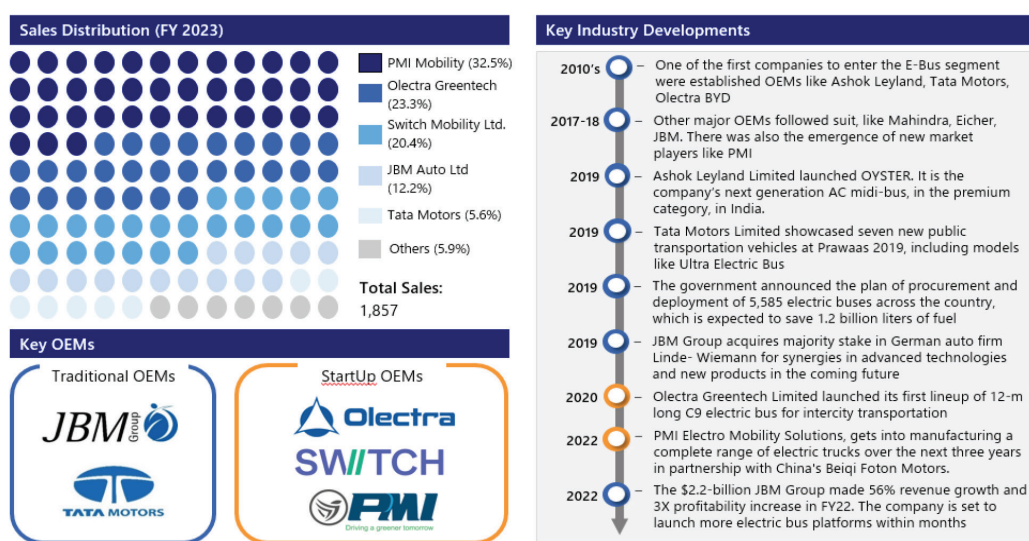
Sales Distribution (FY 2023)

PMI Mobility (32.5%)
Olectra Greentech (23.3%)
Switch Mobility Ltd. (20.4%)
JBM Auto Ltd (12.2%)
Tata Motors (5.6%)
Others (5.9%)

Total Sales: 1,857

Key OEMs

Traditional OEMs

JBM Group

TATA MOTORS

StartUp OEMs

Olectra

SWITCH

PMI
Driving a greener tomorrow

Key Industry Developments

2010's – One of the first companies to enter the E-Bus segment were established OEMs like Ashok Leyland, Tata Motors, Olectra BYD

2017-18 – Other major OEMs followed suit, like Mahindra, Eicher, JBM. There was also the emergence of new market players like PMI

2019 – Ashok Leyland Limited launched OYSTER. It is the company's next generation AC midi-bus, in the premium category, in India.

2019 – Tata Motors Limited showcased seven new public transportation vehicles at Prawaas 2019, including models like Ultra Electric Bus

2019 – The government announced the plan of procurement and deployment of 5,585 electric buses across the country, which is expected to save 1.2 billion liters of fuel

2019 – JBM Group acquires majority stake in German auto firm Linde- Wiemann for synergies in advanced technologies and new products in the coming future

2020 – Olectra Greentech Limited launched its first lineup of 12-m long C9 electric bus for intercity transportation

2022 – PMI Electro Mobility Solutions, gets into manufacturing a complete range of electric trucks over the next three years in partnership with China's Beiqi Foton Motors.

2022 – The $2.2-billion JBM Group made 56% revenue growth and 3X profitability increase in FY22. The company is set to launch more electric bus platforms within months